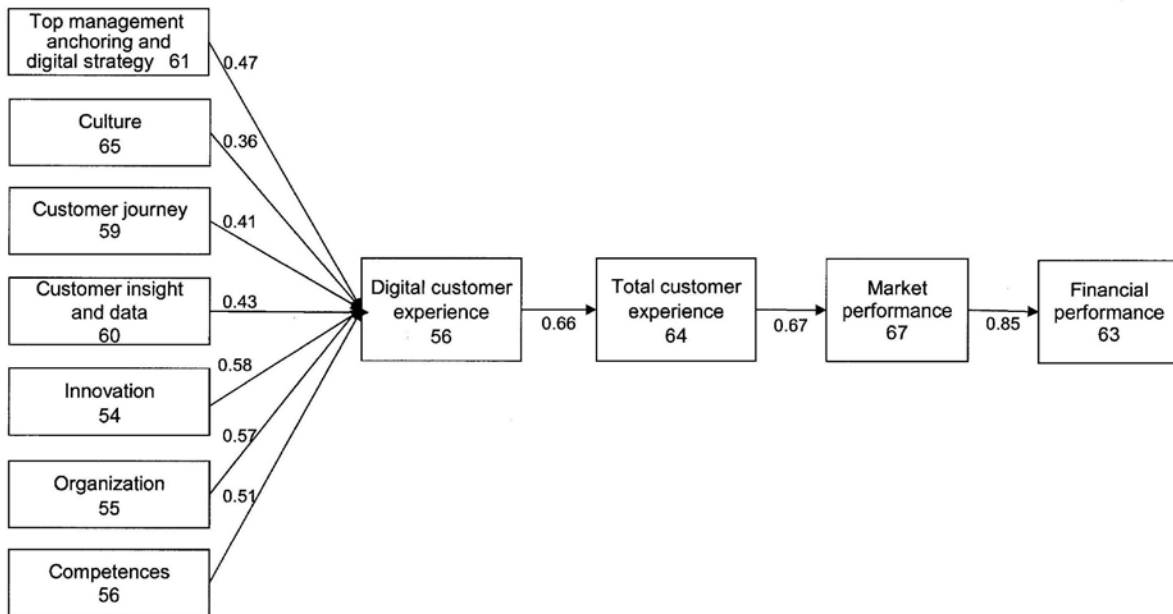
Top management anchoring and digital strategy 61

0.47

Culture
65

0.36

Customer journey
59

0.41

Customer insight and data
60

0.43

0.58

Innovation
54

0.57

Organization
55

0.51

Competences
56

Digital customer experience
56

0.66

Total customer experience
64

0.67

Market performance
67

0.85

Financial performance
63